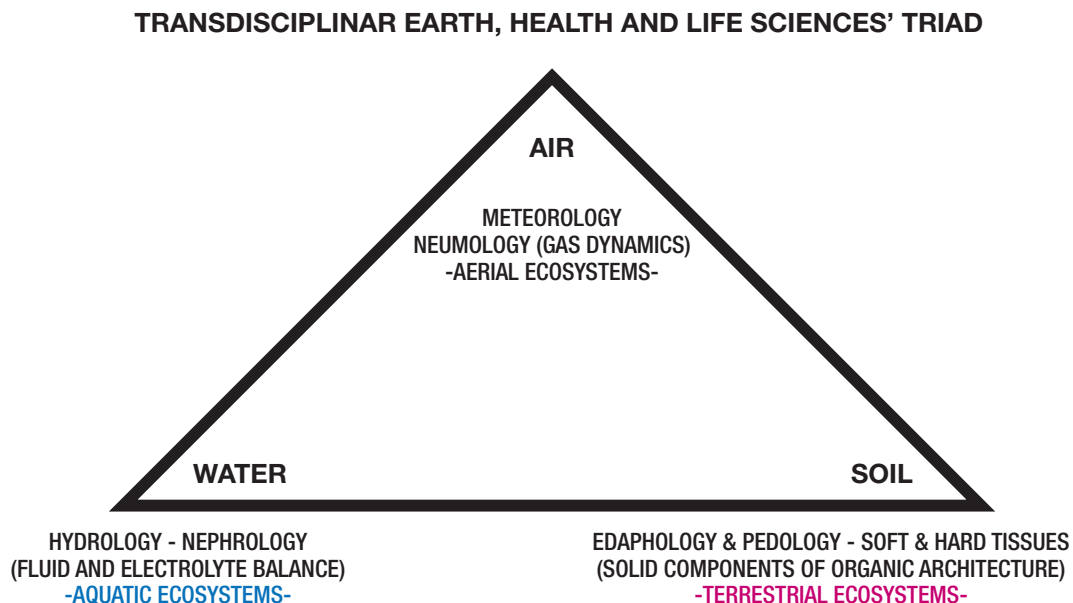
TRANSDISCIPLINAR EARTH, HEALTH AND LIFE SCIENCES' TRIAD

AIR

METEOROLOGY
NEUMOLOGY (GAS DYNAMICS)
-AERIAL ECOSYSTEMS-

WATER

SOIL

HYDROLOGY - NEPHROLOGY
(FLUID AND ELECTROLYTE BALANCE)
-AQUATIC ECOSYSTEMS-

EDAPHOLOGY & PEDOLOGY - SOFT & HARD TISSUES
(SOLID COMPONENTS OF ORGANIC ARCHITECTURE)
-TERRESTRIAL ECOSYSTEMS-